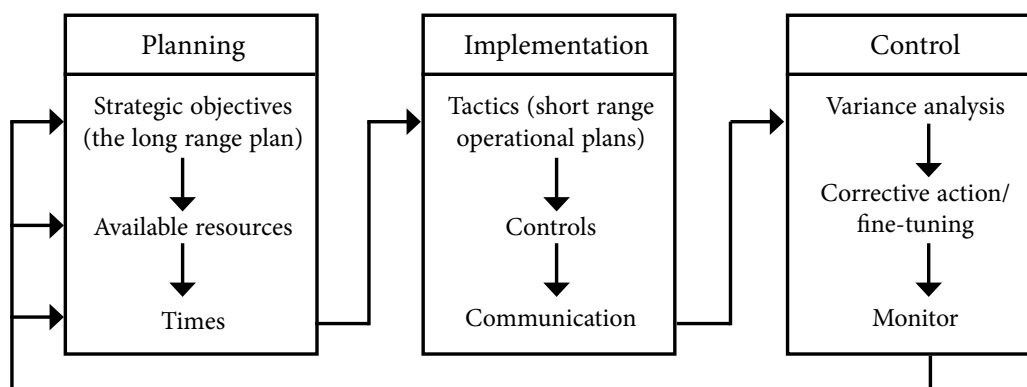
Planning

Strategic objectives (the long range plan)

Available resources

Times

Implementation

Tactics (short range operational plans)

Controls

Communication

Control

Variance analysis

Corrective action/ fine-tuning

Monitor